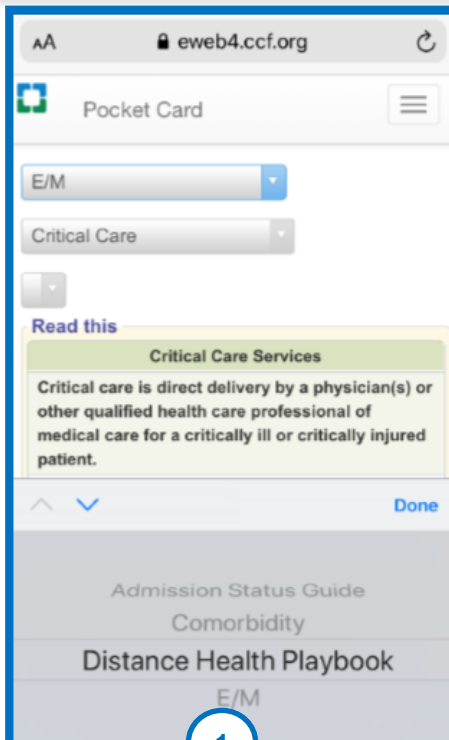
AA eweb4.ccf.org

Pocket Card

E/M

Critical Care

Read this

Critical Care Services

Critical care is direct delivery by a physician(s) or other qualified health care professional of medical care for a critically ill or critically injured patient.

Done

Admission Status Guide
Comorbidity
Distance Health Playbook
E/M